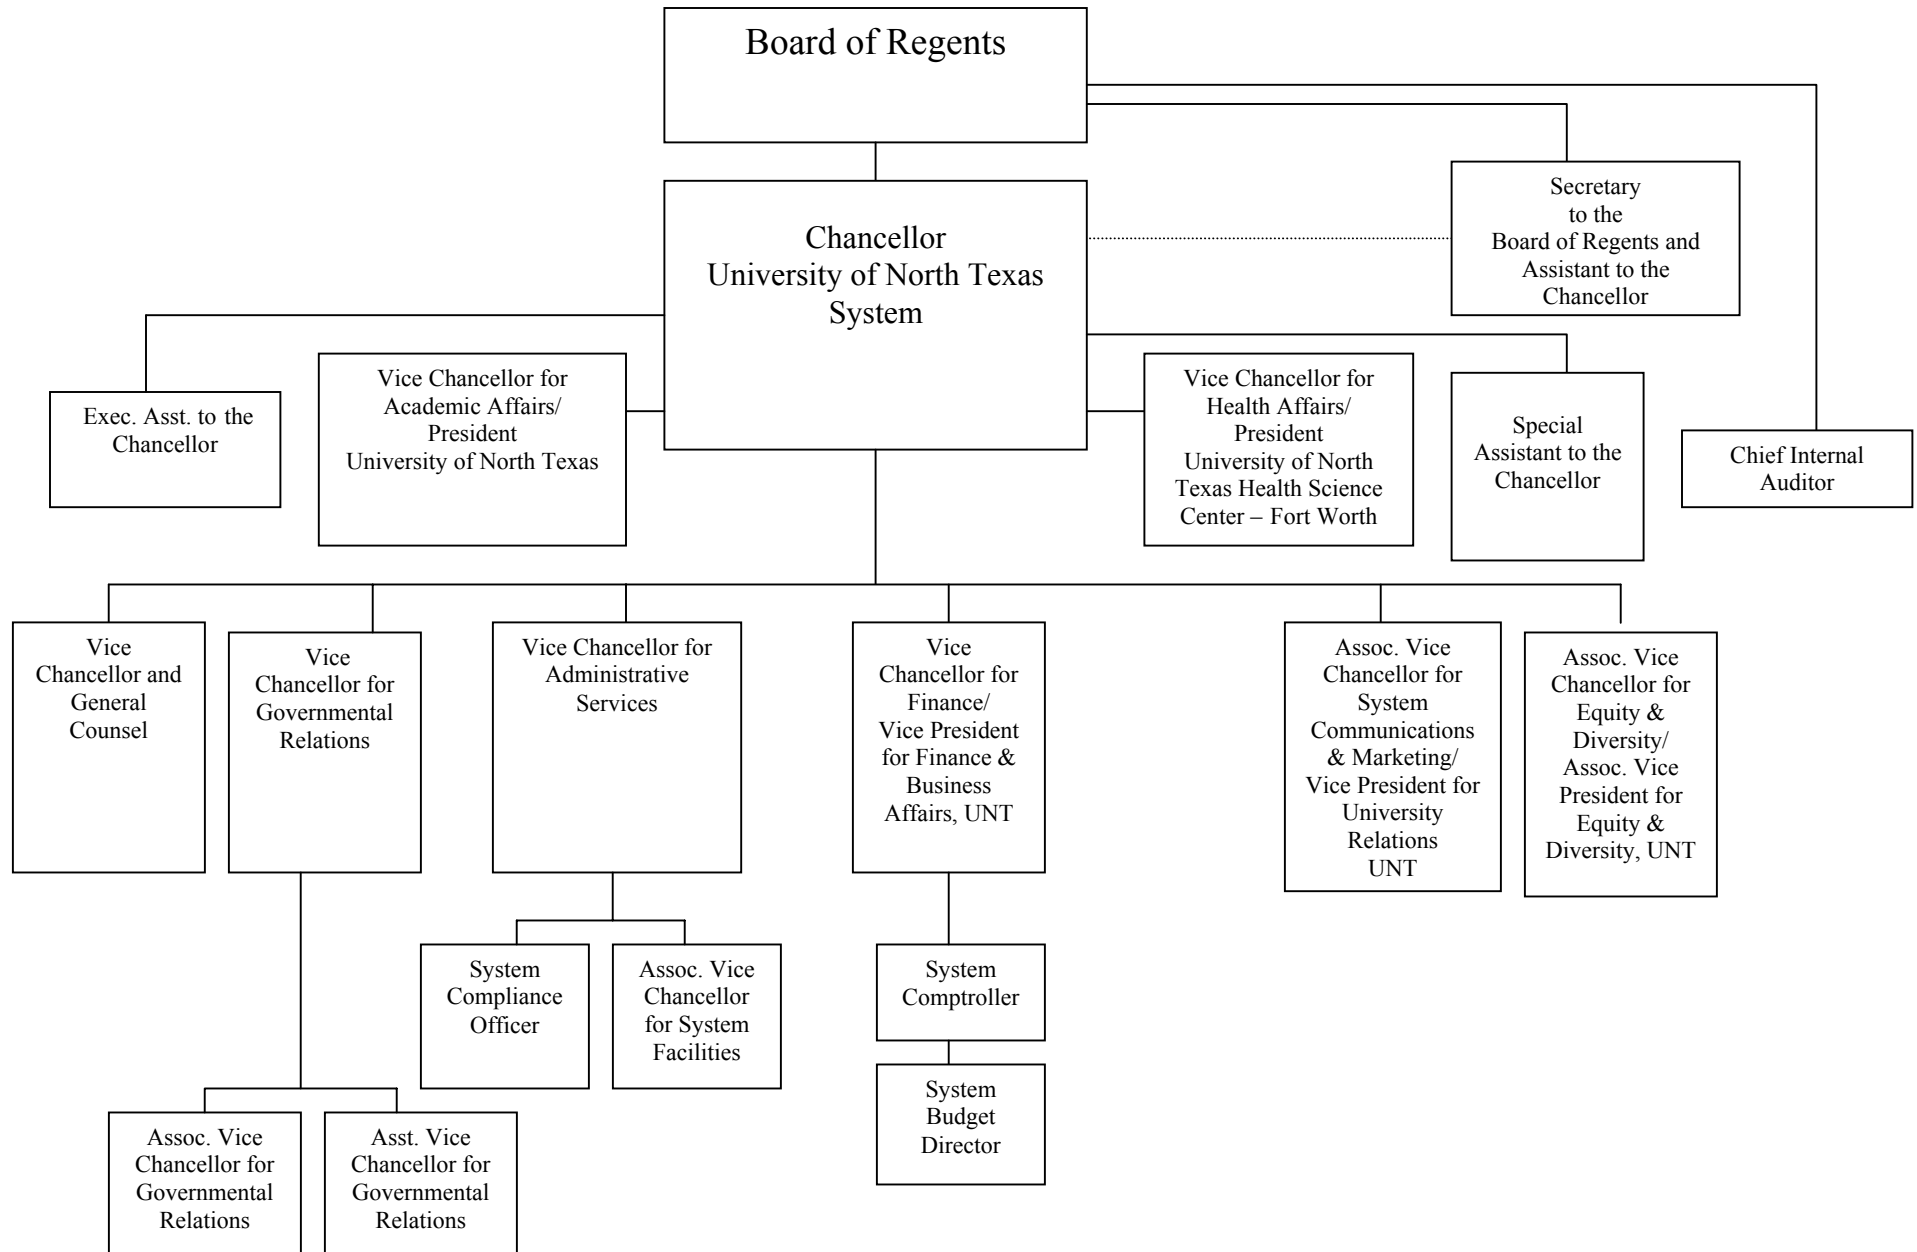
Board of Regents

Chancellor
University of North Texas System

Secretary to the Board of Regents and Assistant to the Chancellor

Exec. Asst. to the Chancellor

Vice Chancellor for Academic Affairs/ President University of North Texas

Vice Chancellor for Health Affairs/ President University of North Texas Health Science Center – Fort Worth

Special Assistant to the Chancellor

Chief Internal Auditor

Vice Chancellor and General Counsel

Vice Chancellor for Governmental Relations

Vice Chancellor for Administrative Services

Vice Chancellor for Finance/ Vice President for Finance & Business Affairs, UNT

Assoc. Vice Chancellor for System Communications & Marketing/ Vice President for University Relations UNT

Assoc. Vice Chancellor for Equity & Diversity/ Assoc. Vice President for Equity & Diversity, UNT

System Compliance Officer

Assoc. Vice Chancellor for System Facilities

System Comptroller

System Budget Director

Assoc. Vice Chancellor for Governmental Relations

Asst. Vice Chancellor for Governmental Relations